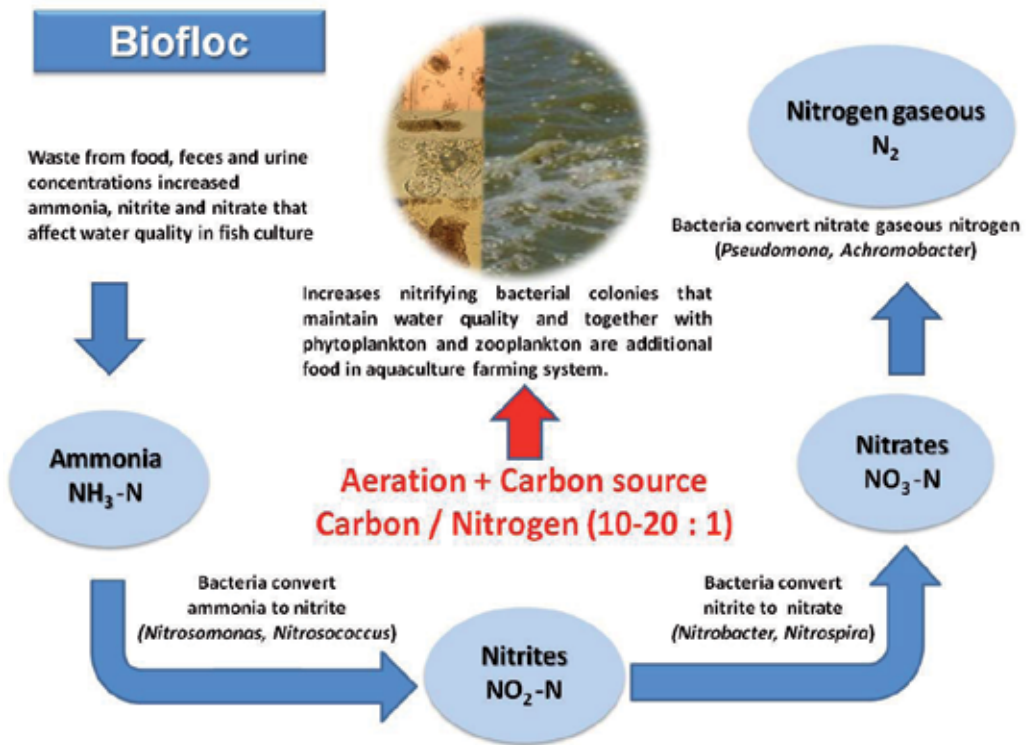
Biofloc

Waste from food, feces and urine concentrations increased ammonia, nitrite and nitrate that affect water quality in fish culture

Increases nitrifying bacterial colonies that maintain water quality and together with phytoplankton and zooplankton are additional food in aquaculture farming system.

Nitrogen gaseous
$N_2$

Bacteria convert nitrate gaseous nitrogen (Pseudomona, Achromobacter)

Ammonia
$NH_3$-N

Aeration + Carbon source
Carbon / Nitrogen (10-20 : 1)

Nitrates
$NO_3$-N

Bacteria convert ammonia to nitrite (Nitrosomonas, Nitrosococcus)

Nitrites
$NO_2$-N

Bacteria convert nitrite to nitrate (Nitrobacter, Nitrospira)